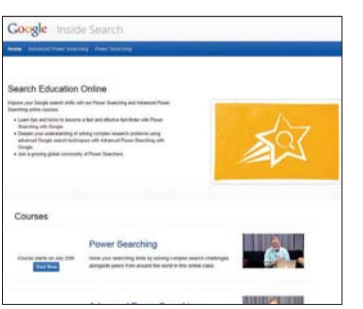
Google Inside Search

Home Advanced Power Searching Power Searching

Search Education Online

Improve your Google search skills with our Power Searching and Advanced Power Searching online courses.

- Learn tips and tricks to become a fast and effective fact-finder with Power Searching with Google.
- Deepen your understanding of solving complex research problems using advanced Google search techniques with Advanced Power Searching with Google.
- Join a growing global community of Power Searchers.

Courses

Course starts on July 10th
Start Now

Power Searching

Hone your searching skills by solving complex search challenges alongside peers from around the world in this online class.

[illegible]